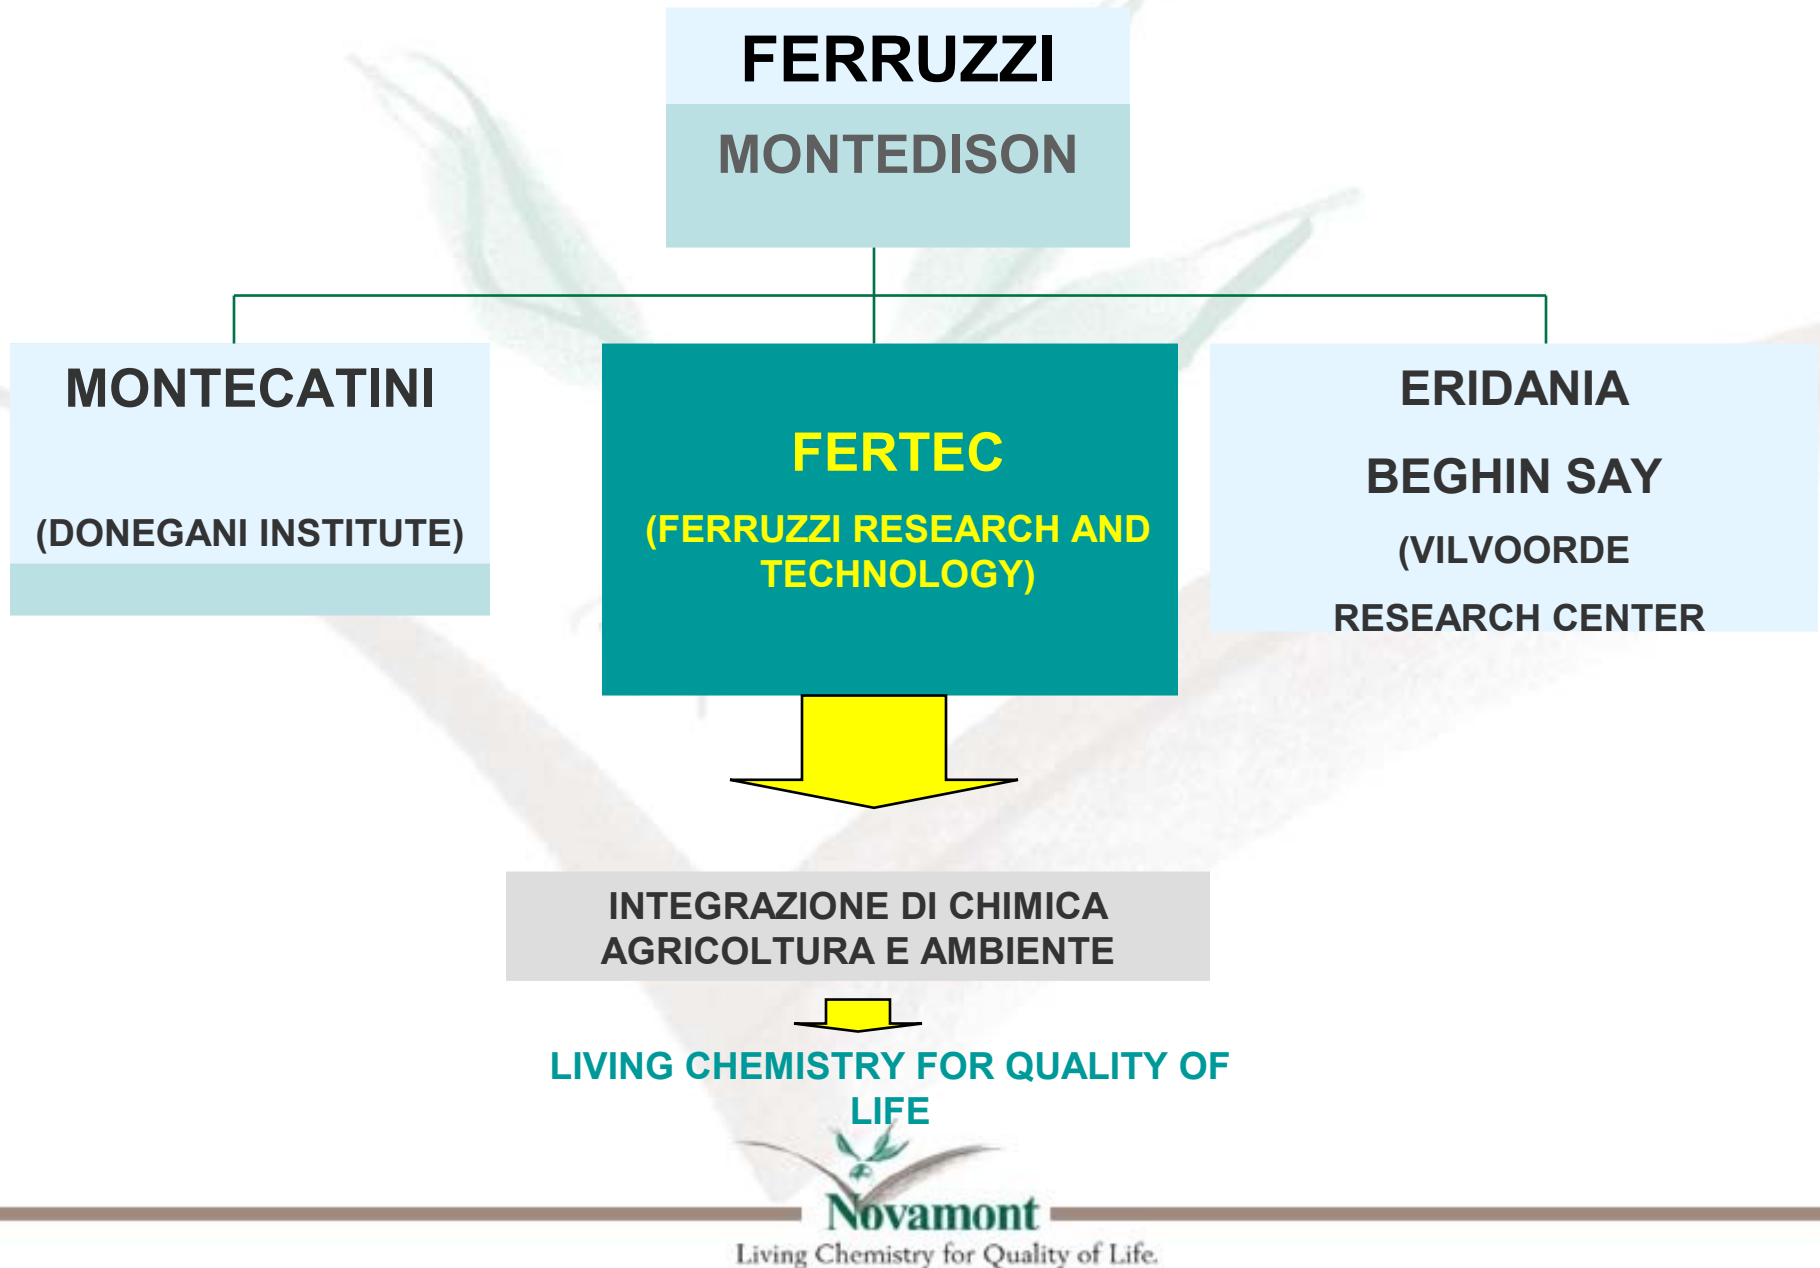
FERRUZZI

MONTEDISON

MONTECATINI

(DONEGANI INSTITUTE)

FERTEC

(FERRUZZI RESEARCH AND TECHNOLOGY)

ERIDANIA

BEGHIN SAY

(VILVOORDE

RESEARCH CENTER

INTEGRAZIONE DI CHIMICA AGRICOLTURA E AMBIENTE

LIVING CHEMISTRY FOR QUALITY OF LIFE

Novamont

Living Chemistry for Quality of Life.